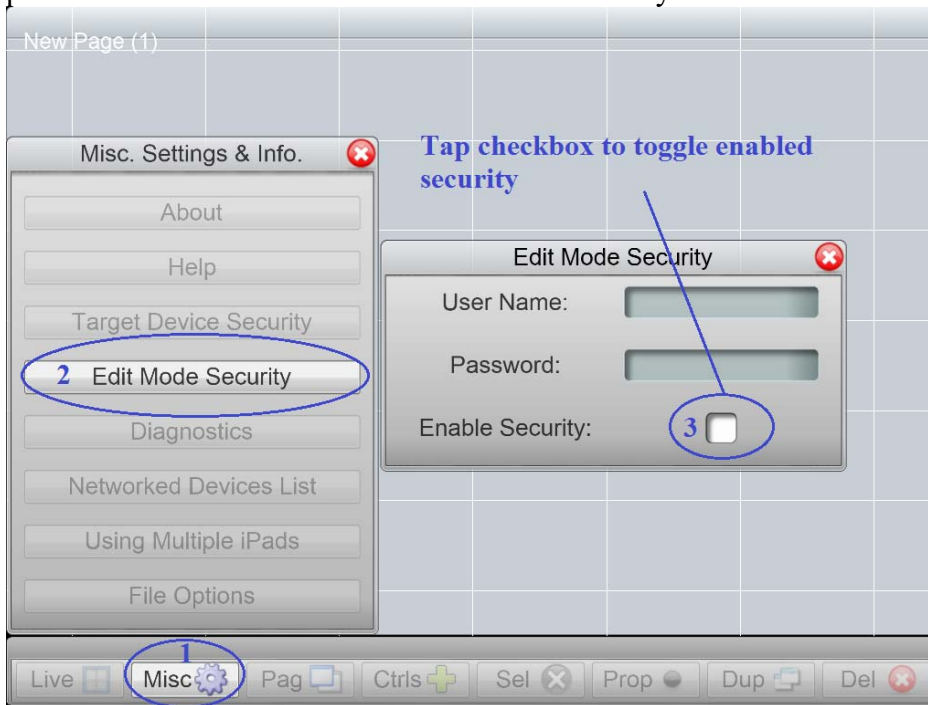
New Page (1)

Misc. Settings & Info.

About

Help

Target Device Security

2 Edit Mode Security

Diagnostics

Networked Devices List

Using Multiple iPads

File Options

Tap checkbox to toggle enabled security

Edit Mode Security

User Name:

Password:

Enable Security: 3

1

Live Misc Pag Ctrls Sel Prop Dup Del